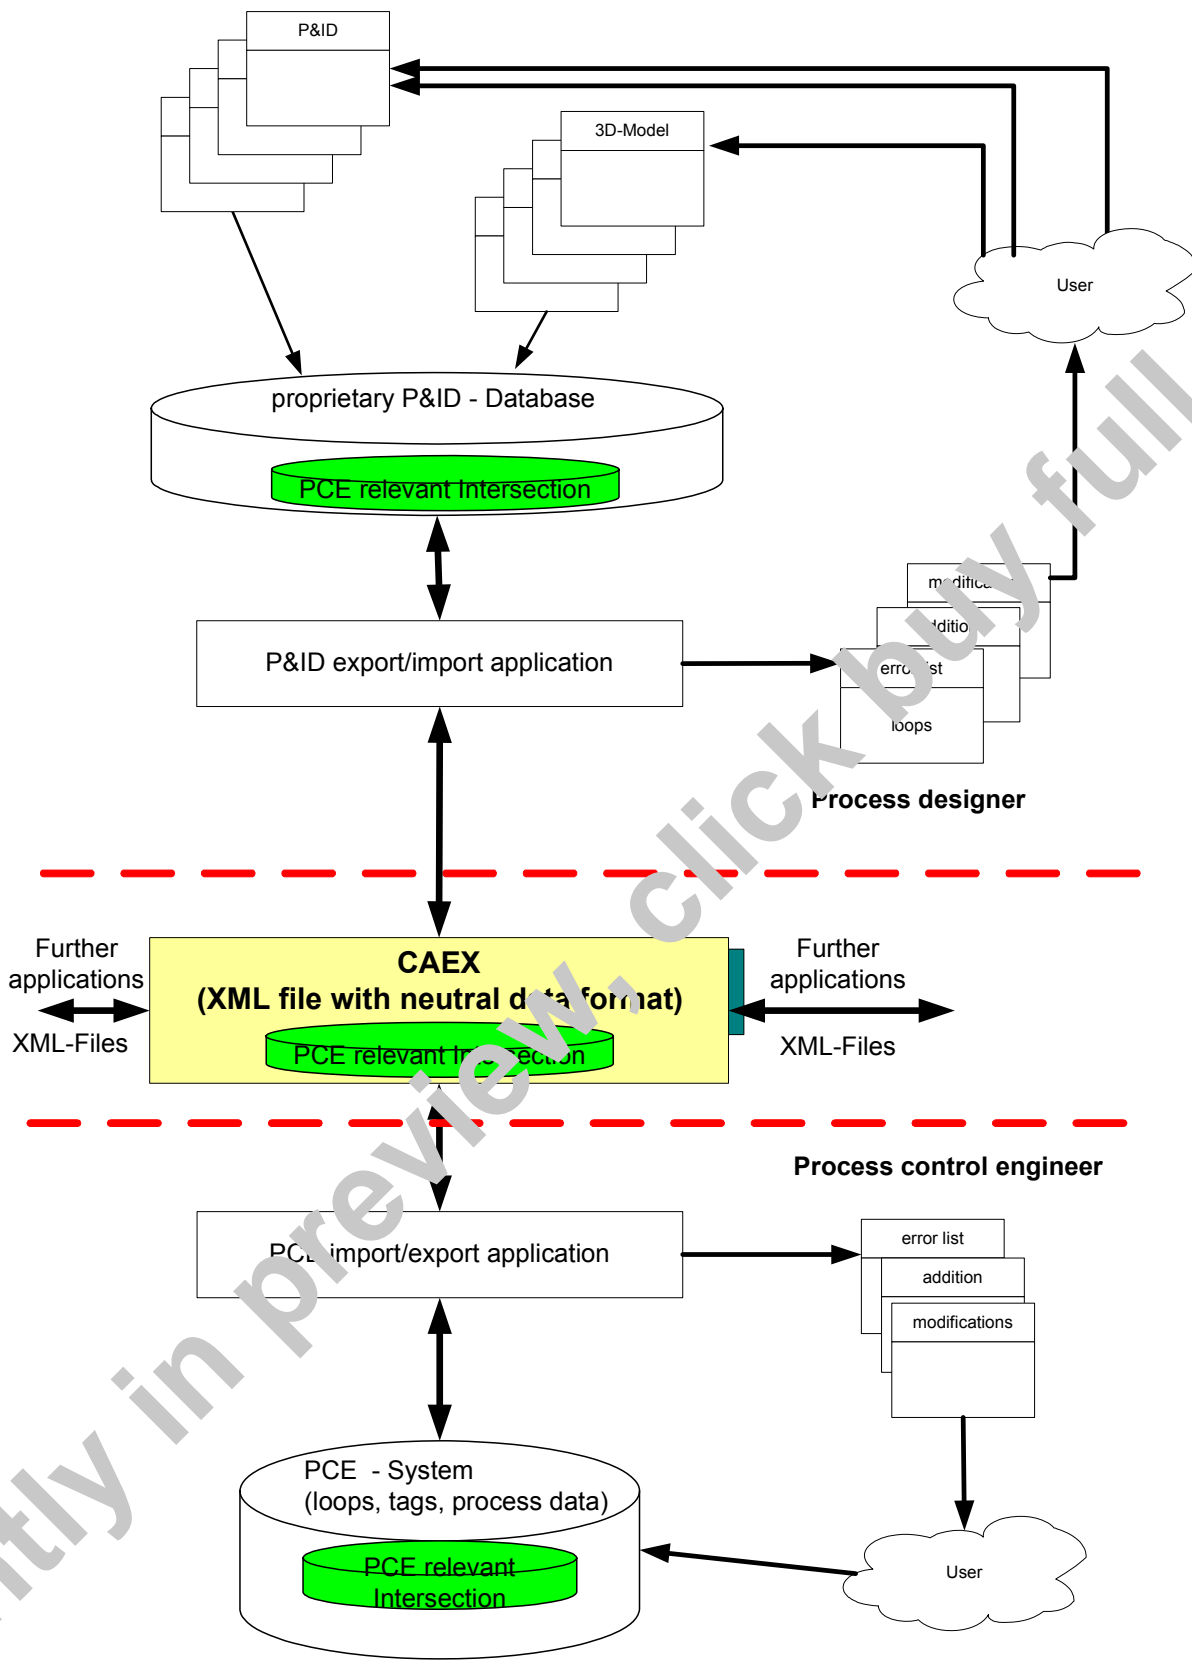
P&ID

3D-Model

User

proprietary P&ID - Database

PCE relevant Intersection

m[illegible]difica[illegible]

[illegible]ditio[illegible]

erro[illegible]ist

loops

P&ID export/import application

Process designer

Further applications

XML-Files

CAEX
(XML file with neutral d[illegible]ta format)

PCE relevant In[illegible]ection

Further applications

XML-Files

Process control engineer

PC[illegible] import/export application

error list

addition

modifications

PCE - System
(loops, tags, process data)

PCE relevant Intersection

User

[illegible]tly in preview, click buy full